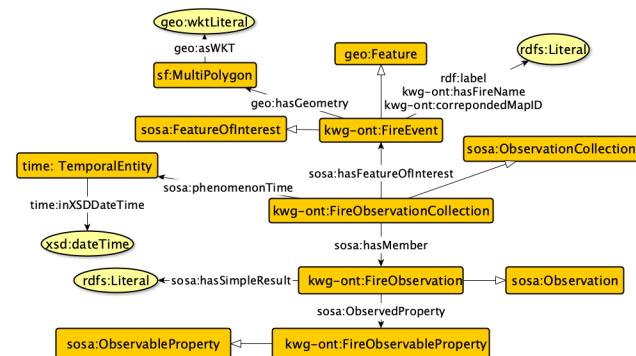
geo:wktLiteral

geo:asWKT

sf:MultiPolygon

geo:Feature

rdfs:Literal

rdf:label
kwg-ont:hasFireName
kwg-ont:correpondedMapID

geo:hasGeometry

sosa:FeatureOfInterest

kwg-ont:FireEvent

time: TemporalEntity

sosa:ObservationCollection

sosa:hasFeatureOfInterest

sosa:phenomenonTime

time:inXSDDateTime

kwg-ont:FireObservationCollection

xsd:dateTime

sosa:hasMember

rdfs:Literal

sosa:hasSimpleResult

kwg-ont:FireObservation

sosa:Observation

sosa:ObservedProperty

sosa:ObservableProperty

kwg-ont:FireObservableProperty